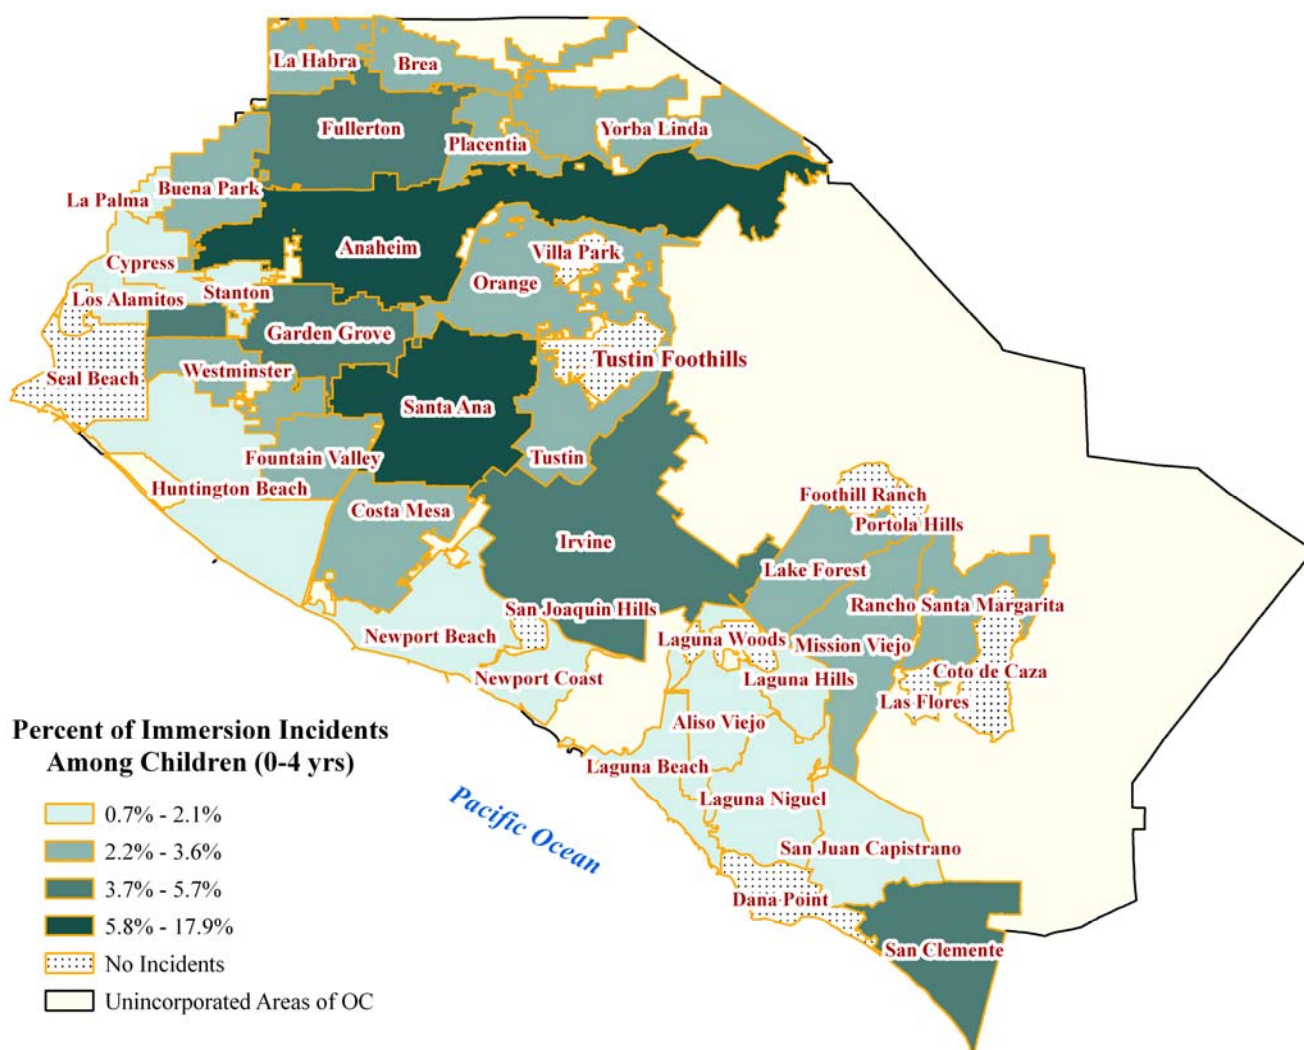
La Habra
Brea
Fullerton
Placentia
Yorba Linda
La Palma
Buena Park
Anaheim
Villa Park
Cypress
Orange
Los Alamitos
Stanton
Garden Grove
Tustin Foothills
Seal Beach
Westminster
Santa Ana
Tustin
Fountain Valley
Huntington Beach
Foothill Ranch
Costa Mesa
Portola Hills
Irvine
Lake Forest
Rancho Santa Margarita
San Joaquin Hills
Newport Beach
Laguna Woods
Mission Viejo
Newport Coast
Laguna Hills
Coto de Caza
Las Flores
Aliso Viejo
Laguna Beach
Laguna Niguel
San Juan Capistrano
Dana Point
San Clemente
Pacific Ocean

Percent of Immersion Incidents Among Children (0-4 yrs)
0.7% - 2.1%
2.2% - 3.6%
3.7% - 5.7%
5.8% - 17.9%
No Incidents
Unincorporated Areas of OC